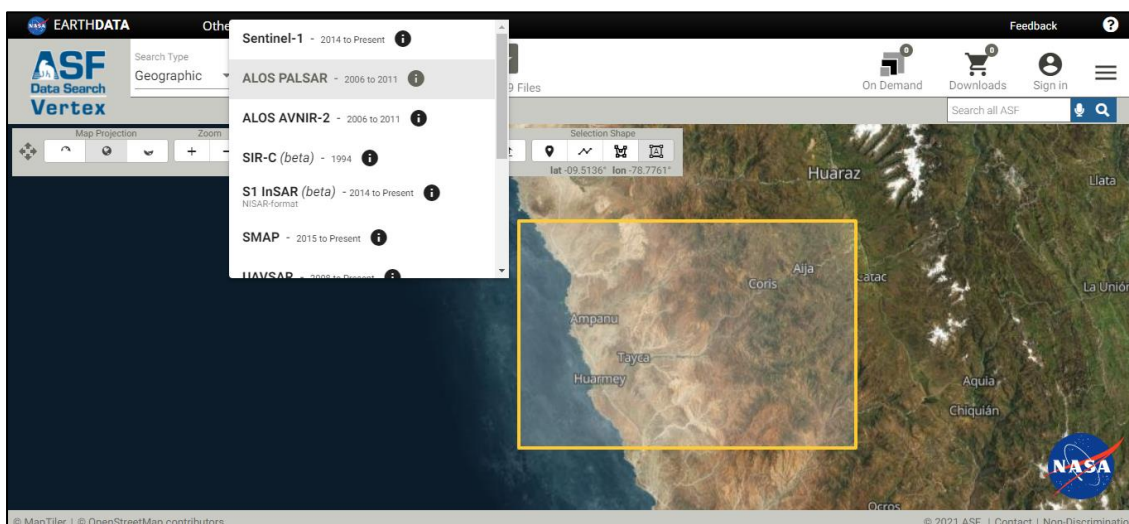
NASA EARTHDATA Othe

Feedback ?

ASF Data Search Vertex

Search Type
Geographic

9 Files

On Demand Downloads Sign in

Search all ASF

Map Projection Zoom

+ −

Sentinel-1 - 2014 to Present
ALOS PALSAR - 2006 to 2011
ALOS AVNIR-2 - 2006 to 2011
SIR-C (beta) - 1994
S1 InSAR (beta) - 2014 to Present
NISAR-format
SMAP - 2015 to Present
UAVSAR - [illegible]

Selection Shape
lat -09.5136° lon -78.7761°

Huaraz
Llata
Aija
Coris
Catac
La Unión
Ampanu
Tayca
Huarmey
Aquia
Chiquián
Ocros
NASA

© MapTiler | © OpenStreetMap contributors

© 2021 ASF | Contact | Non-Discriminatio